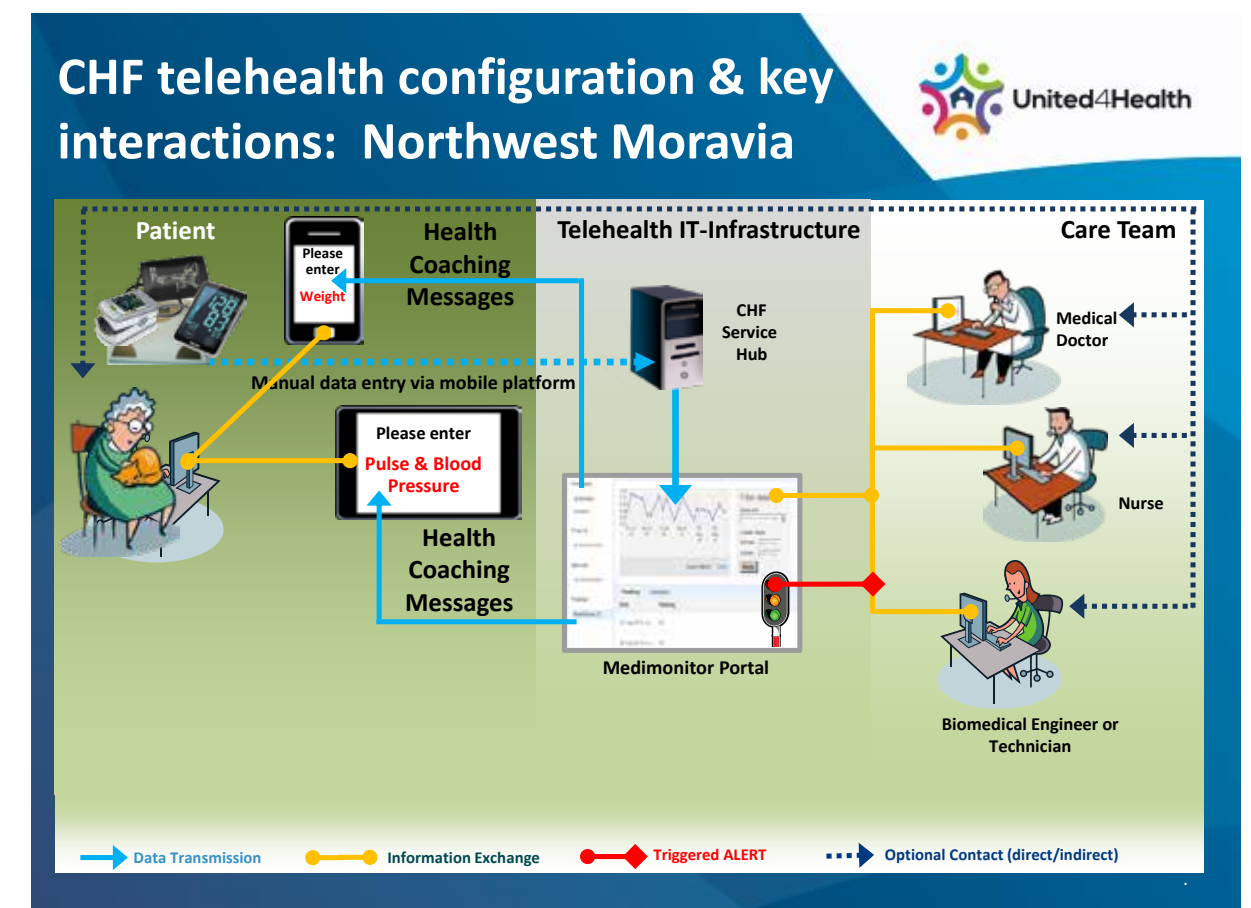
CHF telehealth configuration & key interactions: Northwest Moravia

United4Health

Patient

Please enter Weight

Health Coaching Messages

Telehealth IT-Infrastructure

Care Team

CHF Service Hub

Medical Doctor

Manual data entry via mobile platform

Please enter Pulse & Blood Pressure

Nurse

Health Coaching Messages

Medimonitor Portal

Biomedical Engineer or Technician

Data Transmission
Information Exchange
Triggered ALERT
Optional Contact (direct/indirect)